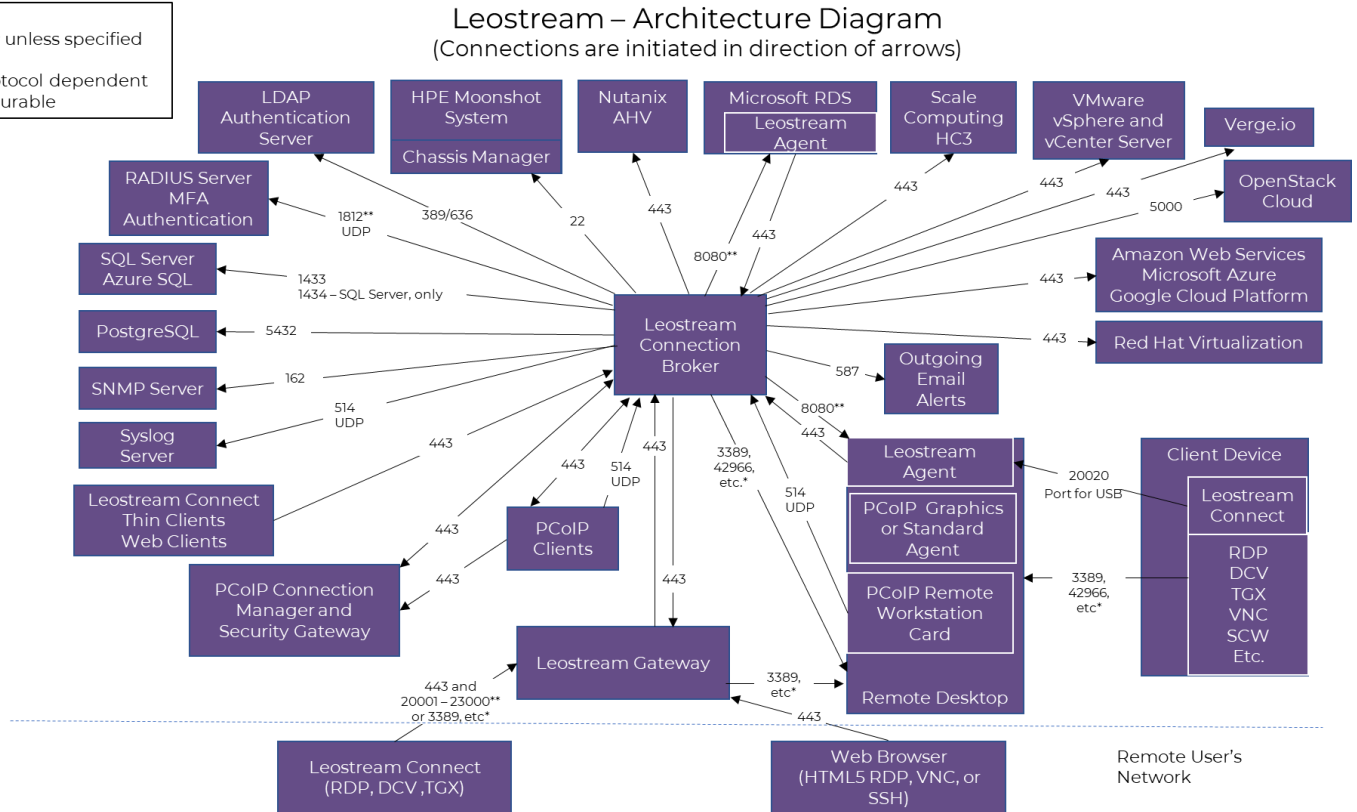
unless specified

tocol dependent
urable

Leostream – Architecture Diagram
(Connections are initiated in direction of arrows)

LDAP Authentication Server

HPE Moonshot System

Chassis Manager

Nutanix AHV

Microsoft RDS

Leostream Agent

Scale Computing HC3

VMware vSphere and vCenter Server

Verge.io

OpenStack Cloud

RADIUS Server MFA Authentication

SQL Server Azure SQL

Amazon Web Services Microsoft Azure Google Cloud Platform

PostgreSQL

Red Hat Virtualization

SNMP Server

Syslog Server

Leostream Connection Broker

Outgoing Email Alerts

Leostream Connect Thin Clients Web Clients

PCoIP Clients

PCoIP Connection Manager and Security Gateway

Leostream Agent

PCoIP Graphics or Standard Agent

PCoIP Remote Workstation Card

Remote Desktop

Client Device

Leostream Connect

RDP
DCV
TGX
VNC
SCW
Etc.

Leostream Gateway

Leostream Connect (RDP, DCV ,TGX)

Web Browser (HTML5 RDP, VNC, or SSH)

Remote User's Network

1812** UDP

389/636

22

443

8080**

443

443

443

443

5000

443

1433
1434 – SQL Server, only

5432

443

162

587

514 UDP

8080**

443

443

443

514 UDP

443

3389, 42966, etc.*

514 UDP

20020 Port for USB

443

443

3389, 42966, etc*

443

443

443 and 20001 – 23000** or 3389, etc*

3389, etc*

443